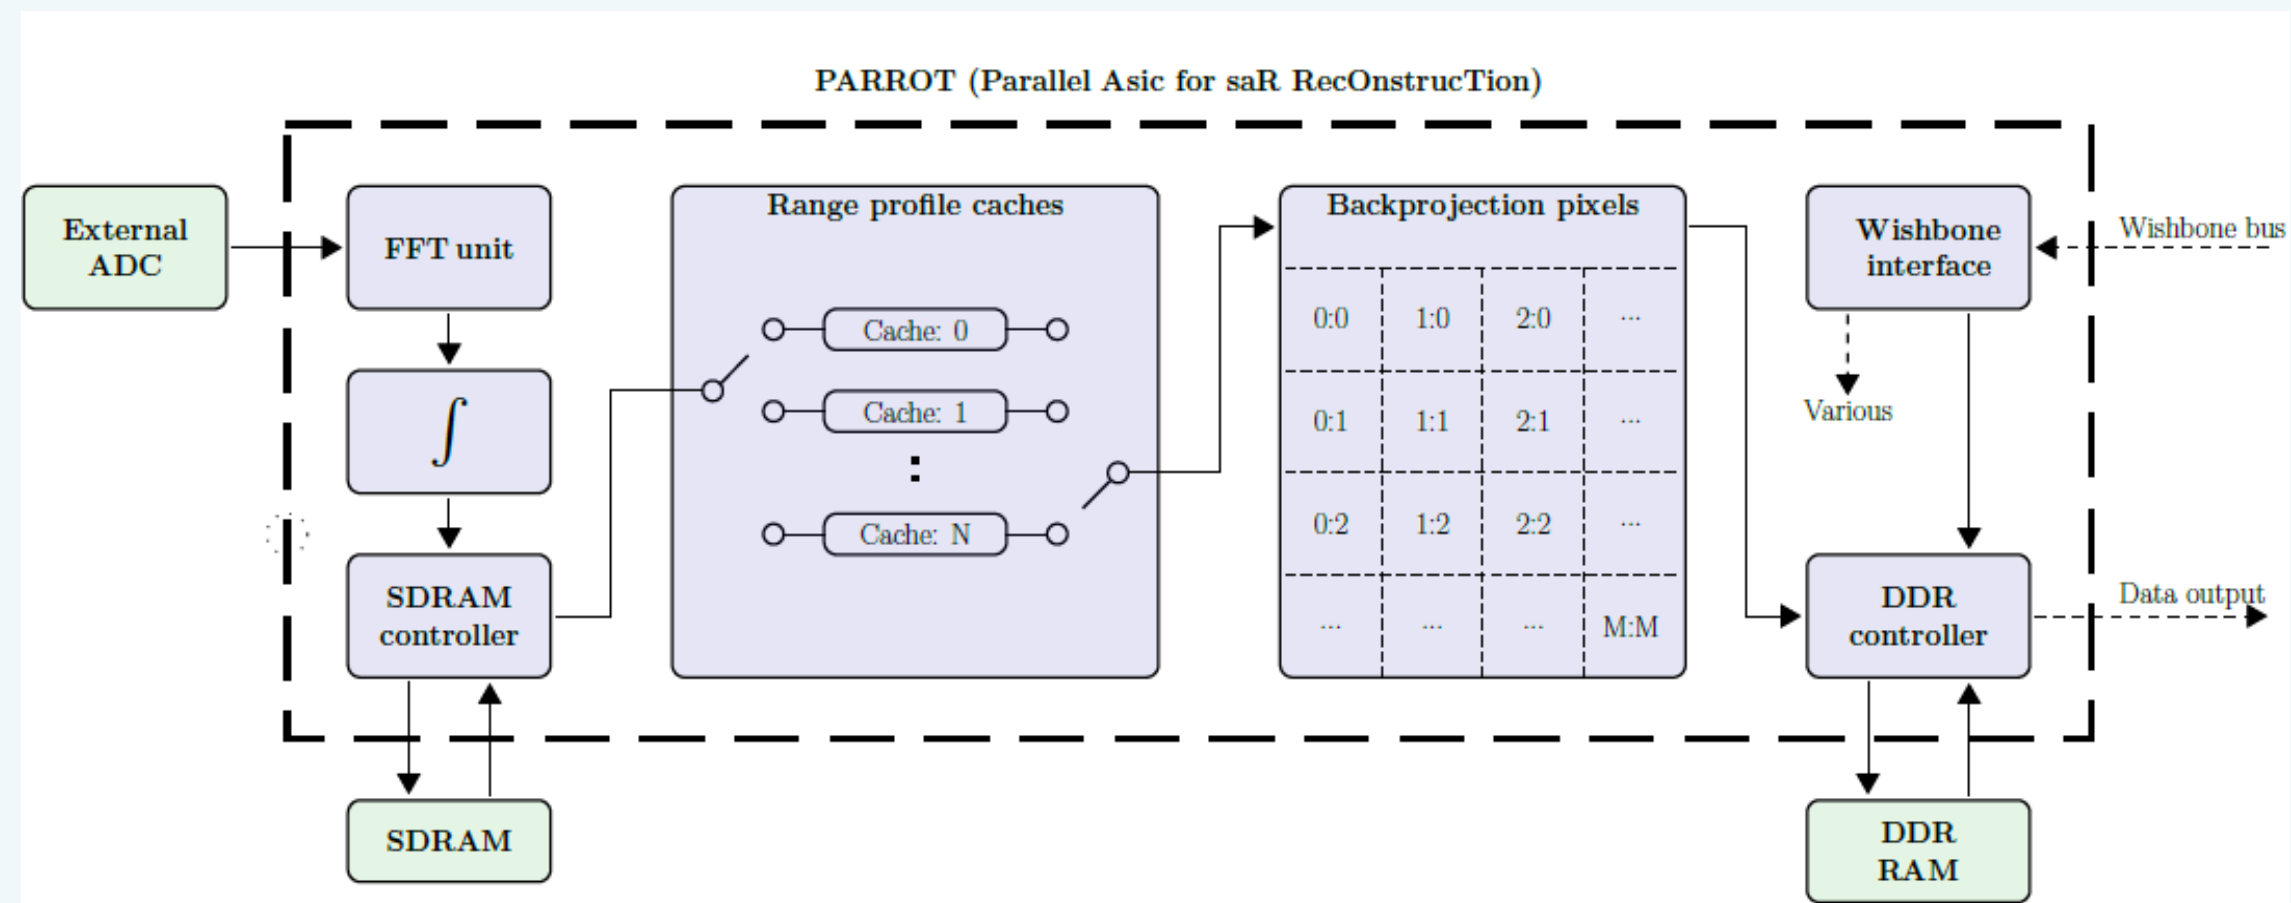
PARROT (Parallel Asic for saR RecOnstrucTion)

External ADC

FFT unit

$\int$

SDRAM controller

SDRAM

Range profile caches

Cache: 0

Cache: 1

:

Cache: N

Backprojection pixels

| 0:0 | 1:0 | 2:0 | ... |
|---|---|---|---|
| 0:1 | 1:1 | 2:1 | ... |
| 0:2 | 1:2 | 2:2 | ... |
| ... | ... | ... | M:M |

Wishbone interface

Wishbone bus

Various

DDR controller

Data output

DDR RAM